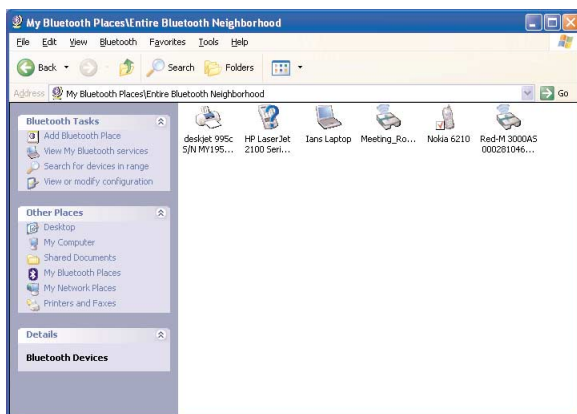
My Bluetooth Places\Entire Bluetooth Neighborhood

File Edit View Bluetooth Favorites Tools Help

Back Search Folders

Address My Bluetooth Places\Entire Bluetooth Neighborhood Go

Bluetooth Tasks
Add Bluetooth Place
View My Bluetooth services
Search for devices in range
View or modify configuration

Other Places
Desktop
My Computer
Shared Documents
My Bluetooth Places
My Network Places
Printers and Faxes

Details
Bluetooth Devices

deskjet 995c S/N MY195...
HP LaserJet 2100 Seri...
Ians Laptop
Meeting_Ro...
Nokia 6210
Red-M 3000AS 000281046...